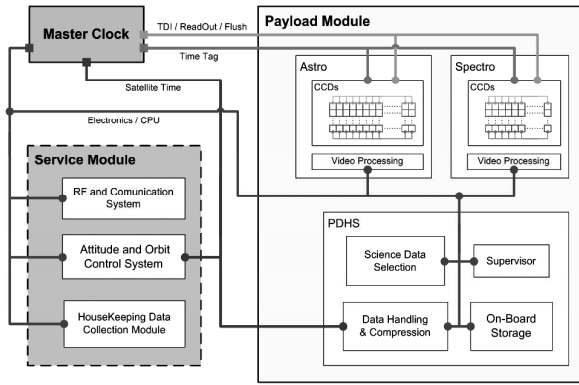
Master Clock

TDI / ReadOut / Flush

Time Tag

Satellite Time

Electronics / CPU

Payload Module

Astro

CCDs

Video Processing

Spectro

CCDs

Video Processing

Service Module

RF and Comunication System

Attitude and Orbit Control System

HouseKeeping Data Collection Module

PDHS

Science Data Selection

Supervisor

Data Handling & Compression

On-Board Storage